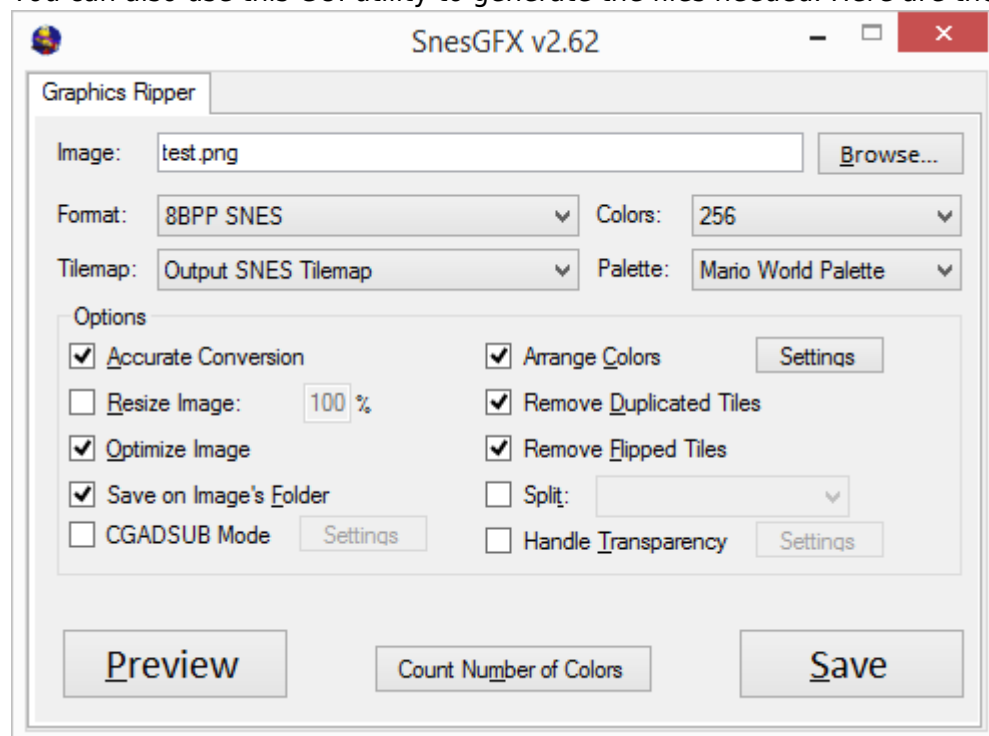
SnesGFX v2.62

Graphics Ripper

Image: test.png Browse...

Format: 8BPP SNES Colors: 256

Tilemap: Output SNES Tilemap Palette: Mario World Palette

Options

Accurate Conversion

Resize Image: 100 %

Optimize Image

Save on Image's Folder

CGADSUB Mode Settings

Arrange Colors Settings

Remove Duplicated Tiles

Remove Flipped Tiles

Split:

Handle Transparency Settings

Preview

Count Number of Colors

Save